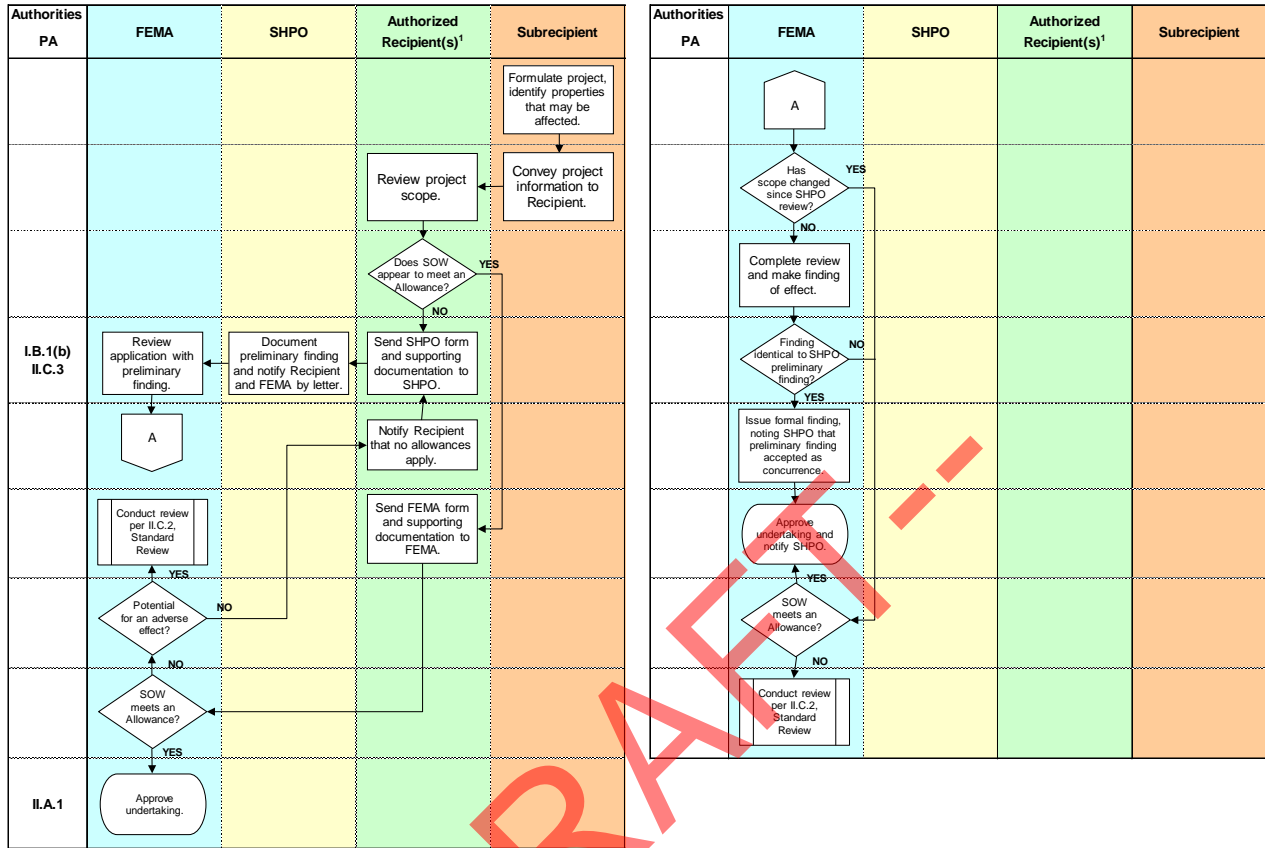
| Authorities PA | FEMA | SHPO | Authorized Recipient(s)$^1$ | Subrecipient |
|---|---|---|---|---|

Formulate project, identify properties that may be affected.

Convey project information to Recipient.

Review project scope.

Does SOW appear to meet an Allowance?

YES

NO

I.B.1(b)
II.C.3

Review application with preliminary finding.

Document preliminary finding and notify Recipient and FEMA by letter.

Send SHPO form and supporting documentation to SHPO.

A

Notify Recipient that no allowances apply.

Conduct review per II.C.2, Standard Review

Send FEMA form and supporting documentation to FEMA.

YES

Potential for an adverse effect?

NO

NO

SOW meets an Allowance?

YES

II.A.1

Approve undertaking.

| Authorities PA | FEMA | SHPO | Authorized Recipient(s)$^1$ | Subrecipient |
|---|---|---|---|---|

A

Has scope changed since SHPO review?

YES

NO

Complete review and make finding of effect.

Finding identical to SHPO preliminary finding?

NO

YES

Issue formal finding, noting SHPO that preliminary finding accepted as concurrence.

Approve undertaking and notify SHPO.

YES

SOW meets an Allowance?

NO

Conduct review per II.C.2, Standard Review

DRAFT